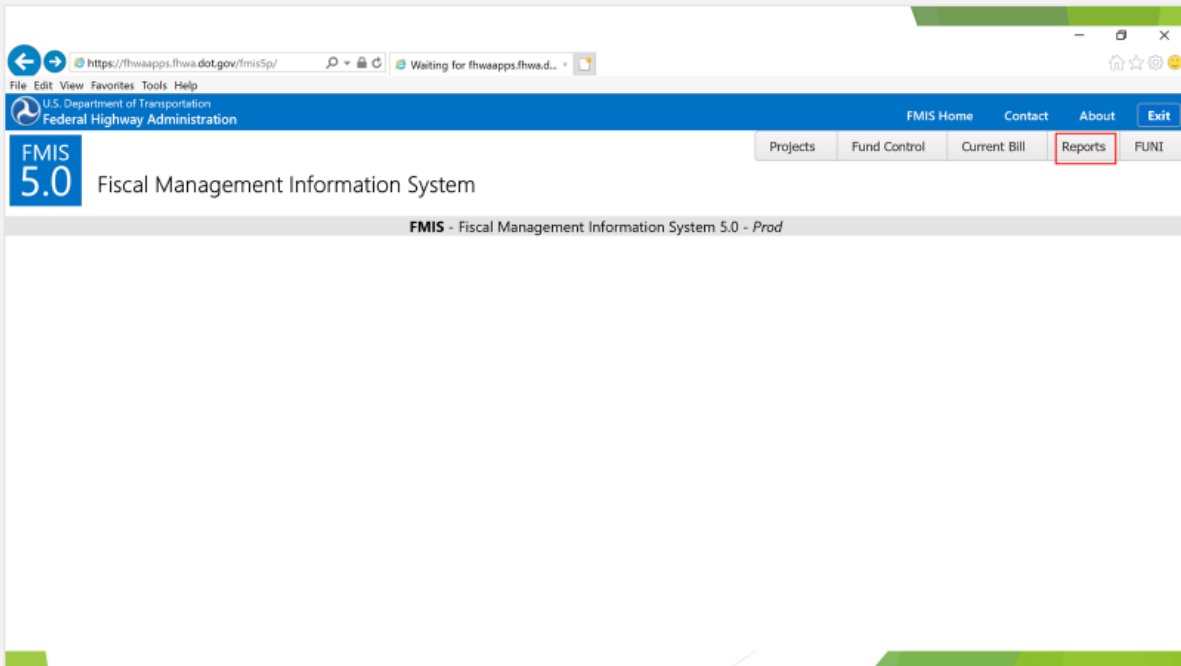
https://fhwaapps.fhwa.dot.gov/fmis5p/
Waiting for fhwaapps.fhwa.d...
File Edit View Favorites Tools Help
U.S. Department of Transportation
Federal Highway Administration
FMIS Home Contact About Exit
Projects Fund Control Current Bill Reports FUNI
FMIS
5.0
Fiscal Management Information System
**FMIS** - Fiscal Management Information System 5.0 - *Prod*